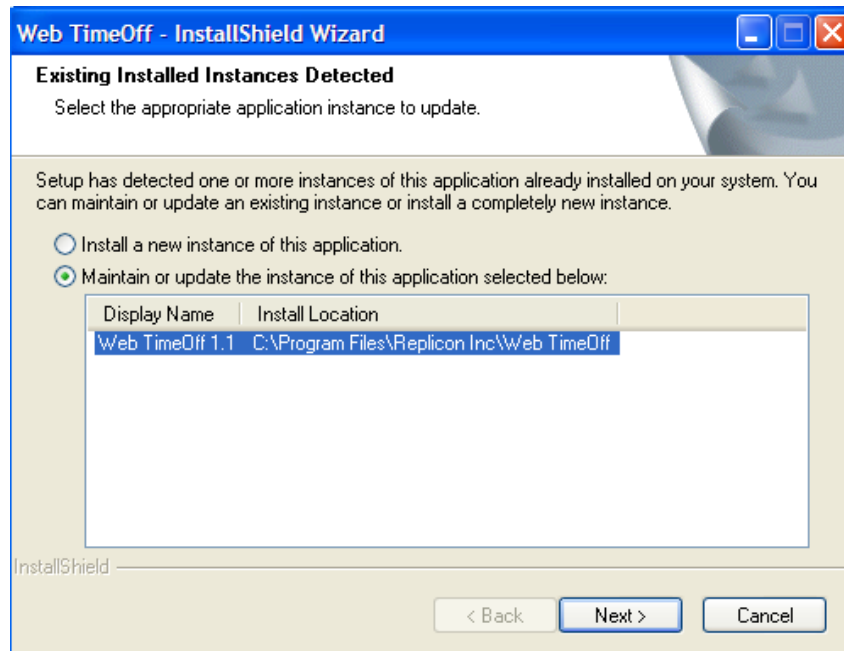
Web TimeOff - InstallShield Wizard

Existing Installed Instances Detected

Select the appropriate application instance to update.

Setup has detected one or more instances of this application already installed on your system. You can maintain or update an existing instance or install a completely new instance.

Install a new instance of this application.

Maintain or update the instance of this application selected below:

| Display Name | Install Location |
|---|---|
| Web TimeOff 1.1 | C:\Program Files\Replicon Inc\Web TimeOff |

InstallShield

< Back

Next >

Cancel